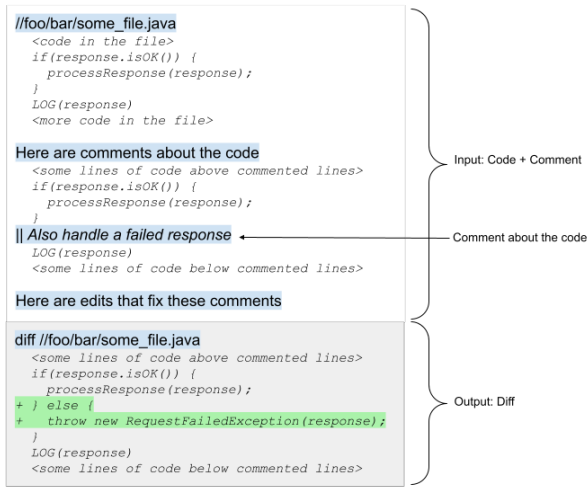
//foo/bar/some_file.java
<code in the file>
if(response.isOK()) {
processResponse(response);
}
LOG(response)
<more code in the file>

Here are comments about the code
<some lines of code above commented lines>
if(response.isOK()) {
processResponse(response);
}
|| Also handle a failed response
LOG(response)
<some lines of code below commented lines>

Here are edits that fix these comments

Input: Code + Comment

Comment about the code

diff //foo/bar/some_file.java
<some lines of code above commented lines>
if(response.isOK()) {
processResponse(response);
+ } else {
+ throw new RequestFailedException(response);
}
LOG(response)
<some lines of code below commented lines>

Output: Diff